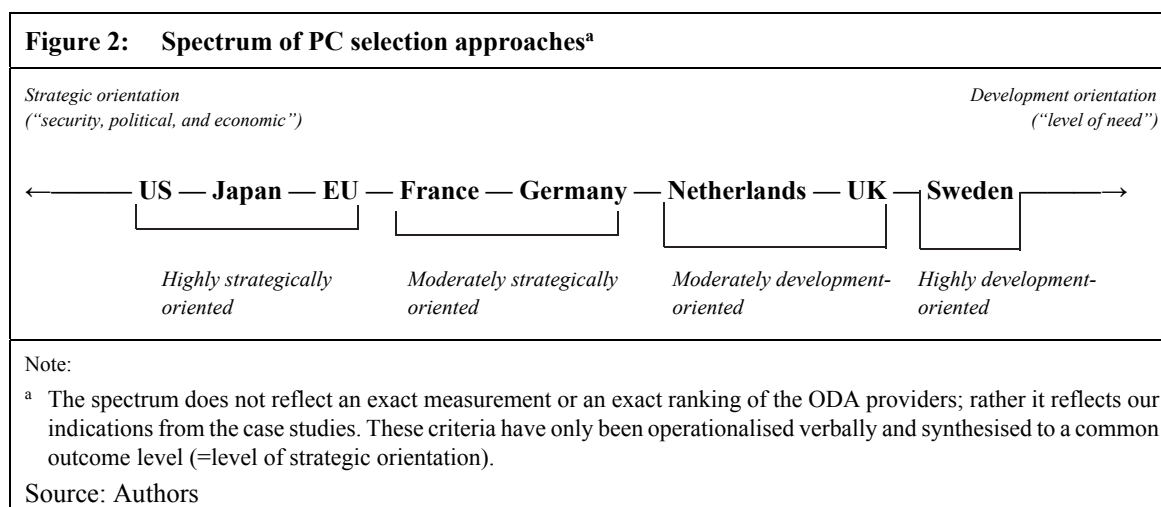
**Figure 2: Spectrum of PC selection approaches$^{a}$**

*Strategic orientation („security, political, and economic")*

*Development orientation („level of need")*

←——— US — Japan — EU — France — Germany — Netherlands — UK — Sweden ———→

*Highly strategically oriented*

*Moderately strategically oriented*

*Moderately development-oriented*

*Highly development-oriented*

Note:

$^{a}$ The spectrum does not reflect an exact measurement or an exact ranking of the ODA providers; rather it reflects our indications from the case studies. These criteria have only been operationalised verbally and synthesised to a common outcome level (=level of strategic orientation).

Source: Authors